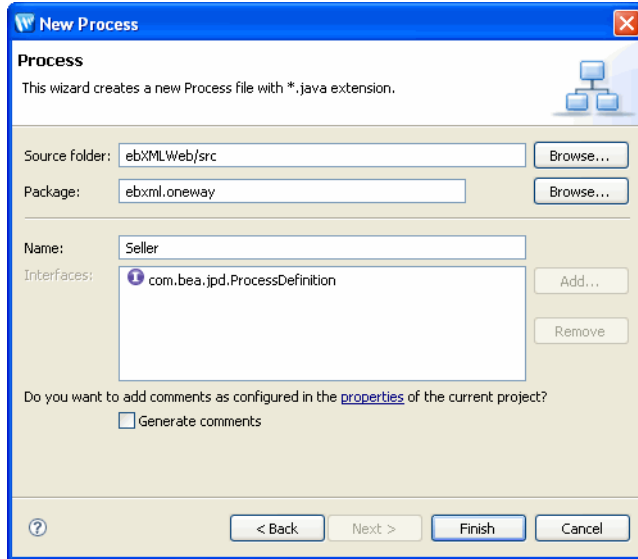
New Process

Process

This wizard creates a new Process file with *.java extension.

Source folder: ebXMLWeb/src Browse...

Package: ebxml.oneway Browse...

Name: Seller

Interfaces: com.bea.jpd.ProcessDefinition Add...

Remove

Do you want to add comments as configured in the properties of the current project?

Generate comments

< Back Next > Finish Cancel